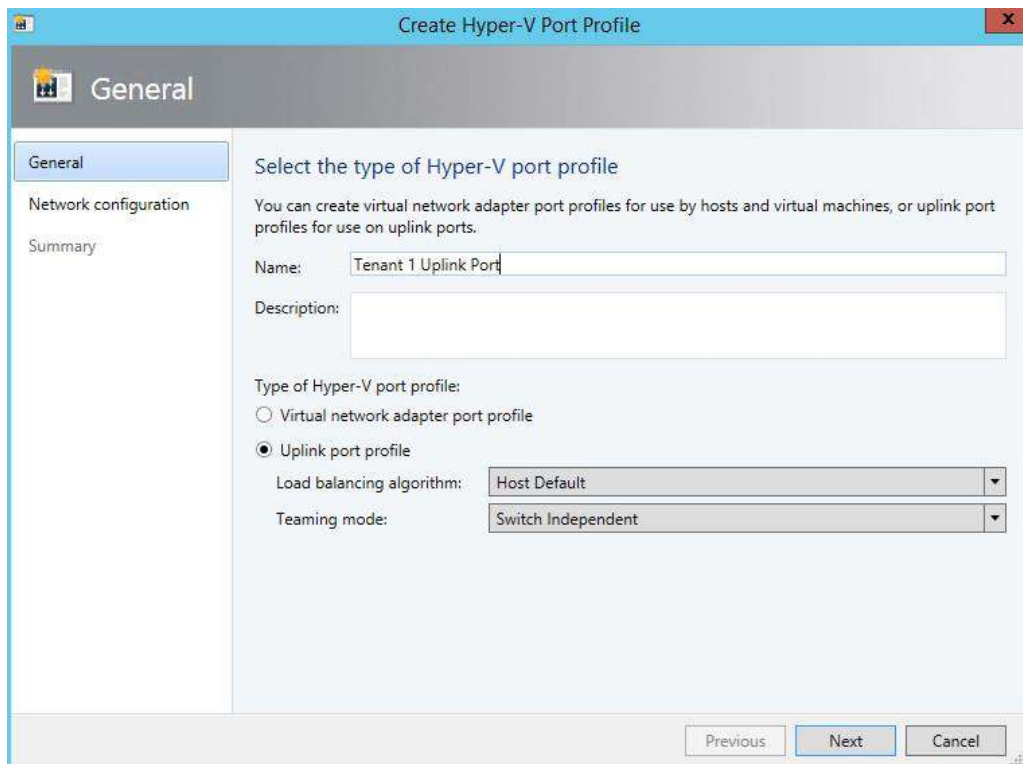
Create Hyper-V Port Profile

General

General
Network configuration
Summary

Select the type of Hyper-V port profile

You can create virtual network adapter port profiles for use by hosts and virtual machines, or uplink port profiles for use on uplink ports.

Name: Tenant 1 Uplink Port

Description:

Type of Hyper-V port profile:
Virtual network adapter port profile
Uplink port profile
Load balancing algorithm: Host Default
Teaming mode: Switch Independent

Previous
Next
Cancel